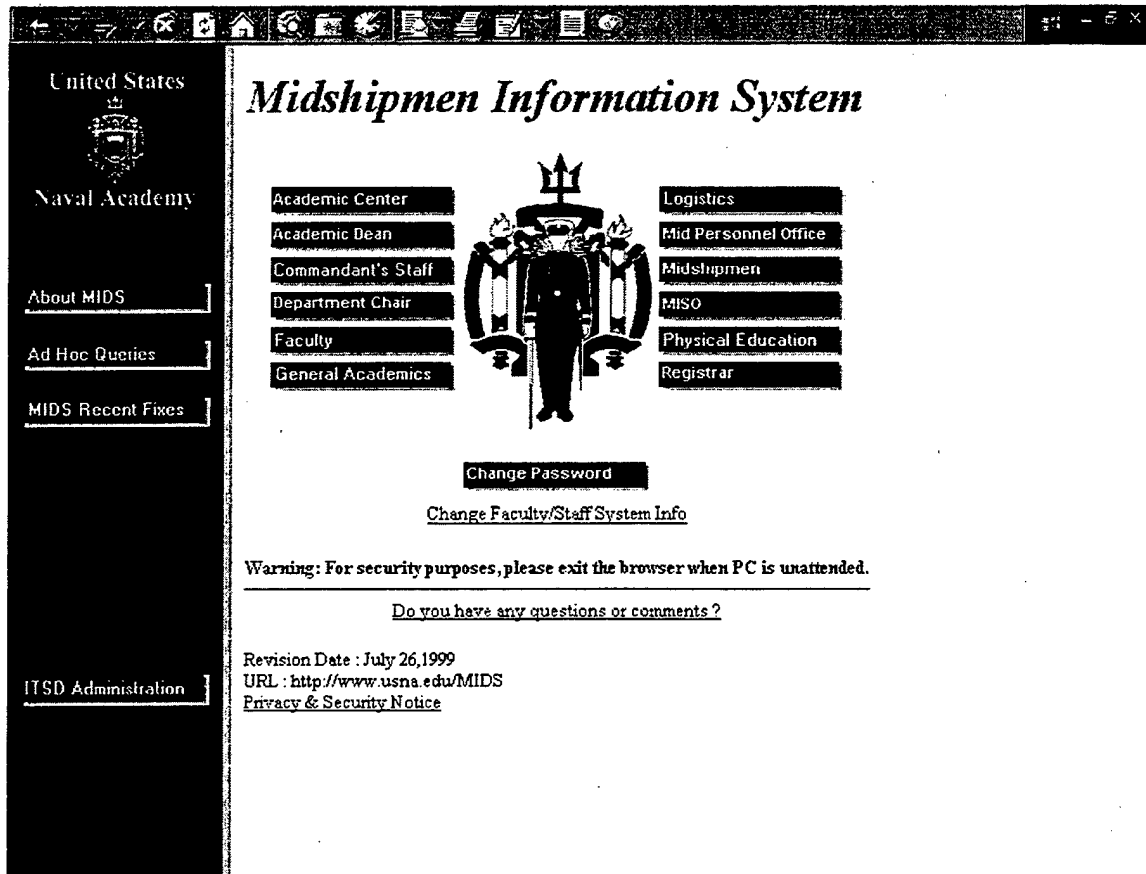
United States

Naval Academy

About MIDS

Ad Hoc Queries

MIDS Recent Fixes

ITSD Administration

Midshipmen Information System

Academic Center
Academic Dean
Commandant's Staff
Department Chair
Faculty
General Academics

Logistics
Mid Personnel Office
Midshipmen
MISO
Physical Education
Registrar

Change Password

Change Faculty/Staff System Info

Warning: For security purposes, please exit the browser when PC is unattended.

Do you have any questions or comments ?

Revision Date : July 26,1999
URL : http://www.usna.edu/MIDS
Privacy & Security Notice